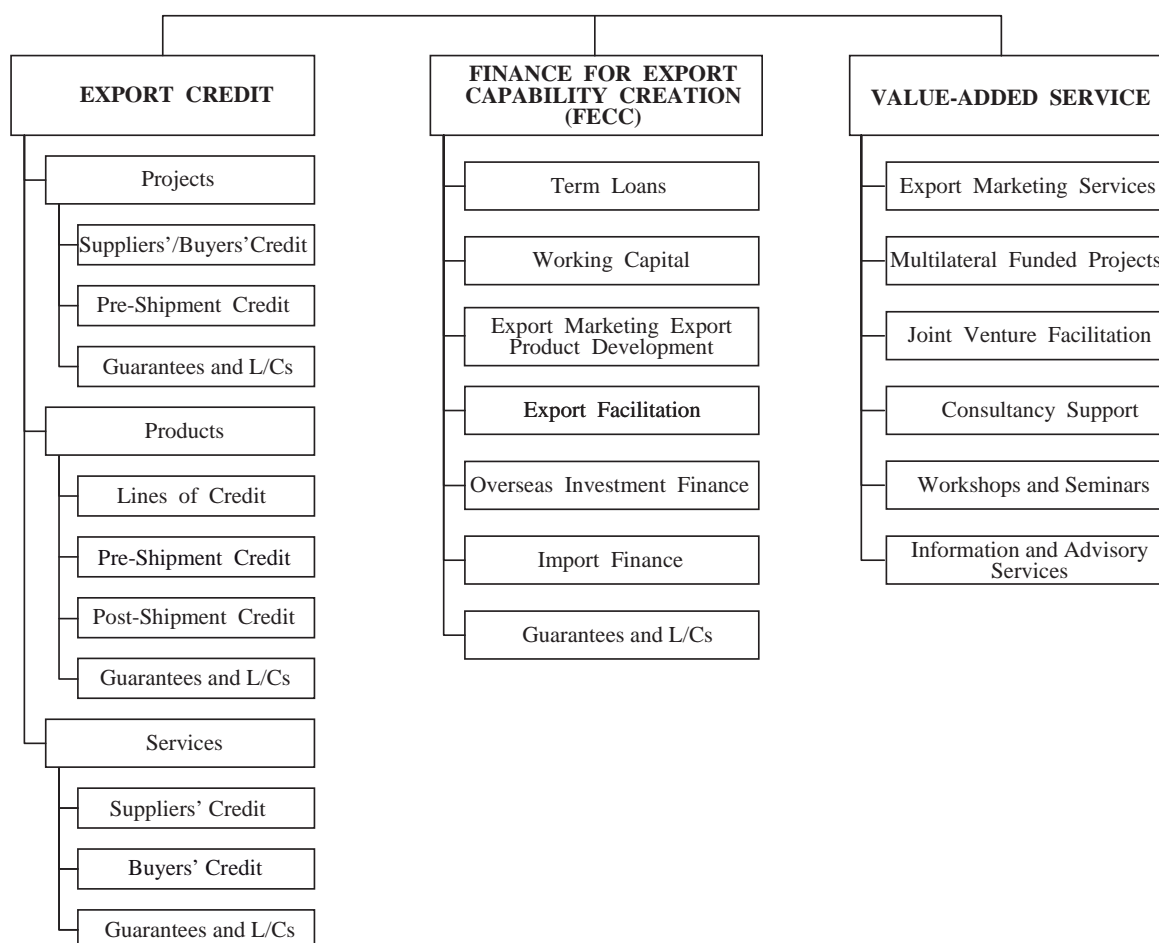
EXPORT CREDIT

Projects

Suppliers'/Buyers'Credit

Pre-Shipment Credit

Guarantees and L/Cs

Products

Lines of Credit

Pre-Shipment Credit

Post-Shipment Credit

Guarantees and L/Cs

Services

Suppliers' Credit

Buyers' Credit

Guarantees and L/Cs

FINANCE FOR EXPORT CAPABILITY CREATION (FECC)

Term Loans

Working Capital

Export Marketing Export Product Development

Export Facilitation

Overseas Investment Finance

Import Finance

Guarantees and L/Cs

VALUE-ADDED SERVICE

Export Marketing Services

Multilateral Funded Projects

Joint Venture Facilitation

Consultancy Support

Workshops and Seminars

Information and Advisory Services